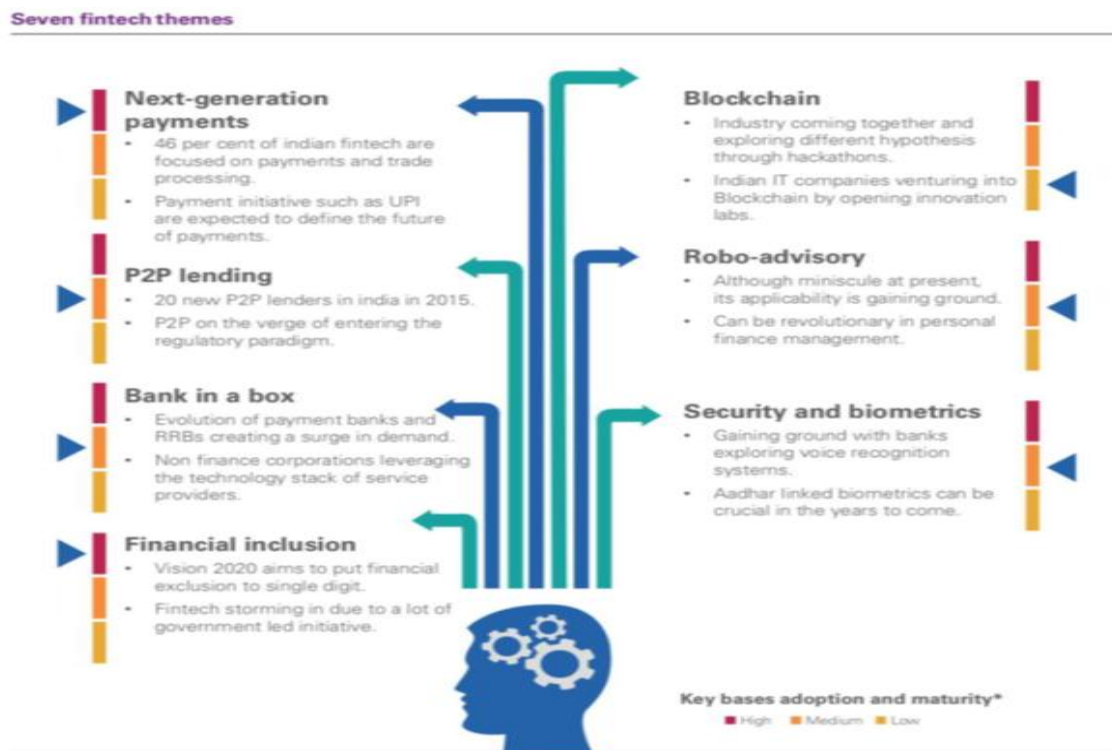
Seven fintech themes

Next-generation payments
- 46 per cent of indian fintech are focused on payments and trade processing.
- Payment initiative such as UPI are expected to define the future of payments.

P2P lending
- 20 new P2P lenders in india in 2015.
- P2P on the verge of entering the regulatory paradigm.

Bank in a box
- Evolution of payment banks and RRBs creating a surge in demand.
- Non finance corporations leveraging the technology stack of service providers.

Financial inclusion
- Vision 2020 aims to put financial exclusion to single digit.
- Fintech storming in due to a lot of government led initiative.

Blockchain
- Industry coming together and exploring different hypothesis through hackathons.
- Indian IT companies venturing into Blockchain by opening innovation labs.

Robo-advisory
- Although miniscule at present, its applicability is gaining ground.
- Can be revolutionary in personal finance management.

Security and biometrics
- Gaining ground with banks exploring voice recognition systems.
- Aadhar linked biometrics can be crucial in the years to come.

Key bases adoption and maturity*
High Medium Low